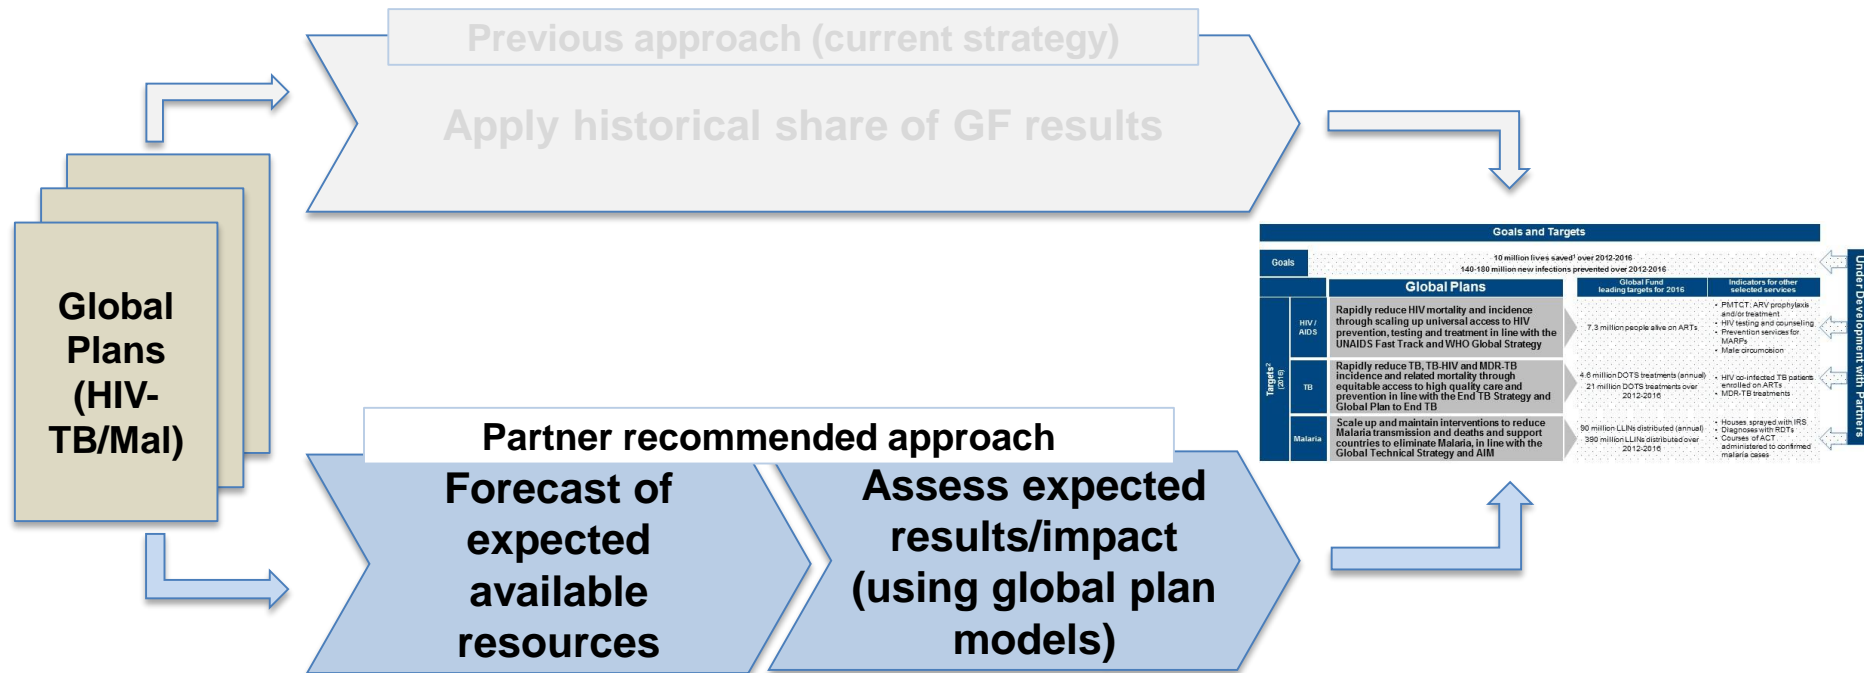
Global Plans (HIV-TB/Mal)

Previous approach (current strategy)

Apply historical share of GF results

Partner recommended approach

Forecast of expected available resources

Assess expected results/impact (using global plan models)

Goals and Targets

Goals

10 million lives saved¹ over 2012-2016
140-180 million new infections prevented over 2012-2016

Targets² (2016)

| | Global Plans | Global Fund leading targets for 2016 | Indicators for other selected services |
|---|---|---|---|
| HIV / AIDS | Rapidly reduce HIV mortality and incidence through scaling up universal access to HIV prevention, testing and treatment in line with the UNAIDS Fast Track and WHO Global Strategy | 7.3 million people alive on ARTs | • PMTCT: ARV prophylaxis and/or treatment • HIV testing and counseling • Prevention services for MARPs • Male circumcision |
| TB | Rapidly reduce TB, TB-HIV and MDR-TB incidence and related mortality through equitable access to high quality care and prevention in line with the End TB Strategy and Global Plan to End TB | 4.6 million DOTS treatments (annual) 21 million DOTS treatments over 2012-2016 | • HIV co-infected TB patients enrolled on ARTs • MDR-TB treatments |
| Malaria | Scale up and maintain interventions to reduce Malaria transmission and deaths and support countries to eliminate Malaria, in line with the Global Technical Strategy and AIM | 90 million LLINs distributed (annual) 390 million LLINs distributed over 2012-2016 | • Houses sprayed with IRS • Diagnoses with RDTs • Courses of ACT administered to confirmed malaria cases |

Under Development with Partners